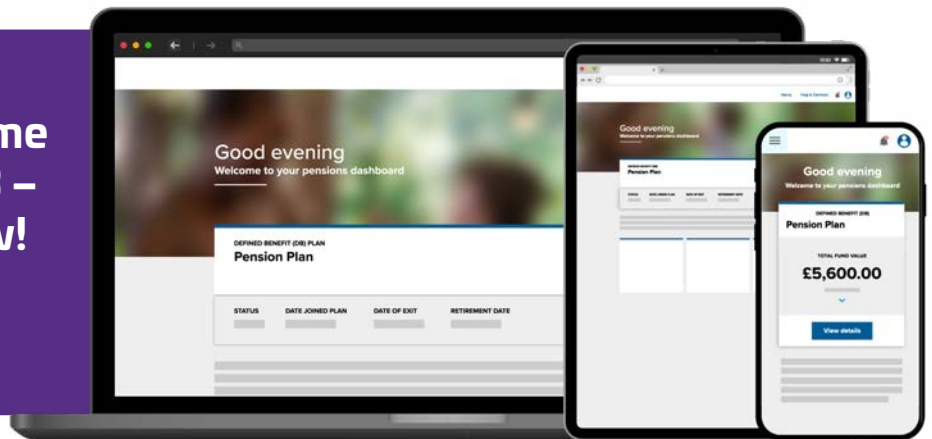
me
–
v!

Good evening
Welcome to your pensions dashboard

DEFINED BENEFIT (DB) PLAN
Pension Plan

STATUS
DATE JOINED PLAN
DATE OF EXIT
RETIREMENT DATE

Home
Help & Contacts

Good evening
Welcome to your pensions dashboard

DEFINED BENEFIT (DB)
Pension Plan

Good evening
Welcome to your pensions dashboard

DEFINED BENEFIT (DB)
Pension Plan

TOTAL FUND VALUE
£5,600.00

View details